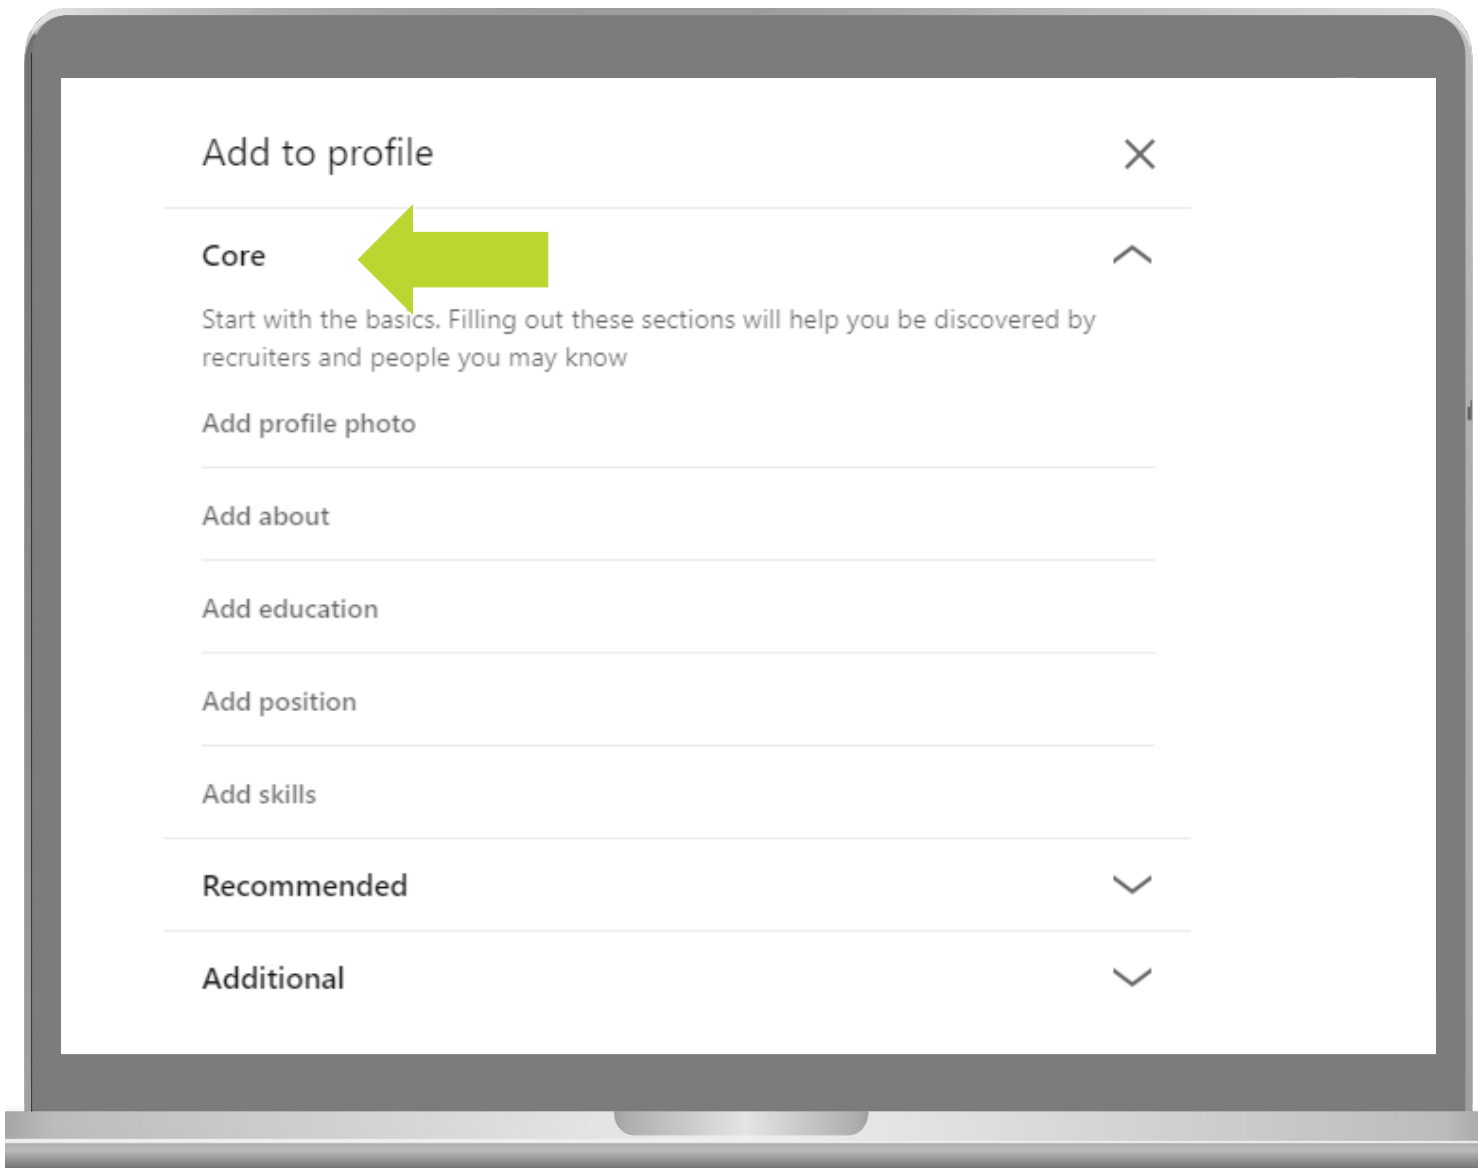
Add to profile

Core

Start with the basics. Filling out these sections will help you be discovered by recruiters and people you may know

Add profile photo

Add about

Add education

Add position

Add skills

Recommended

Additional